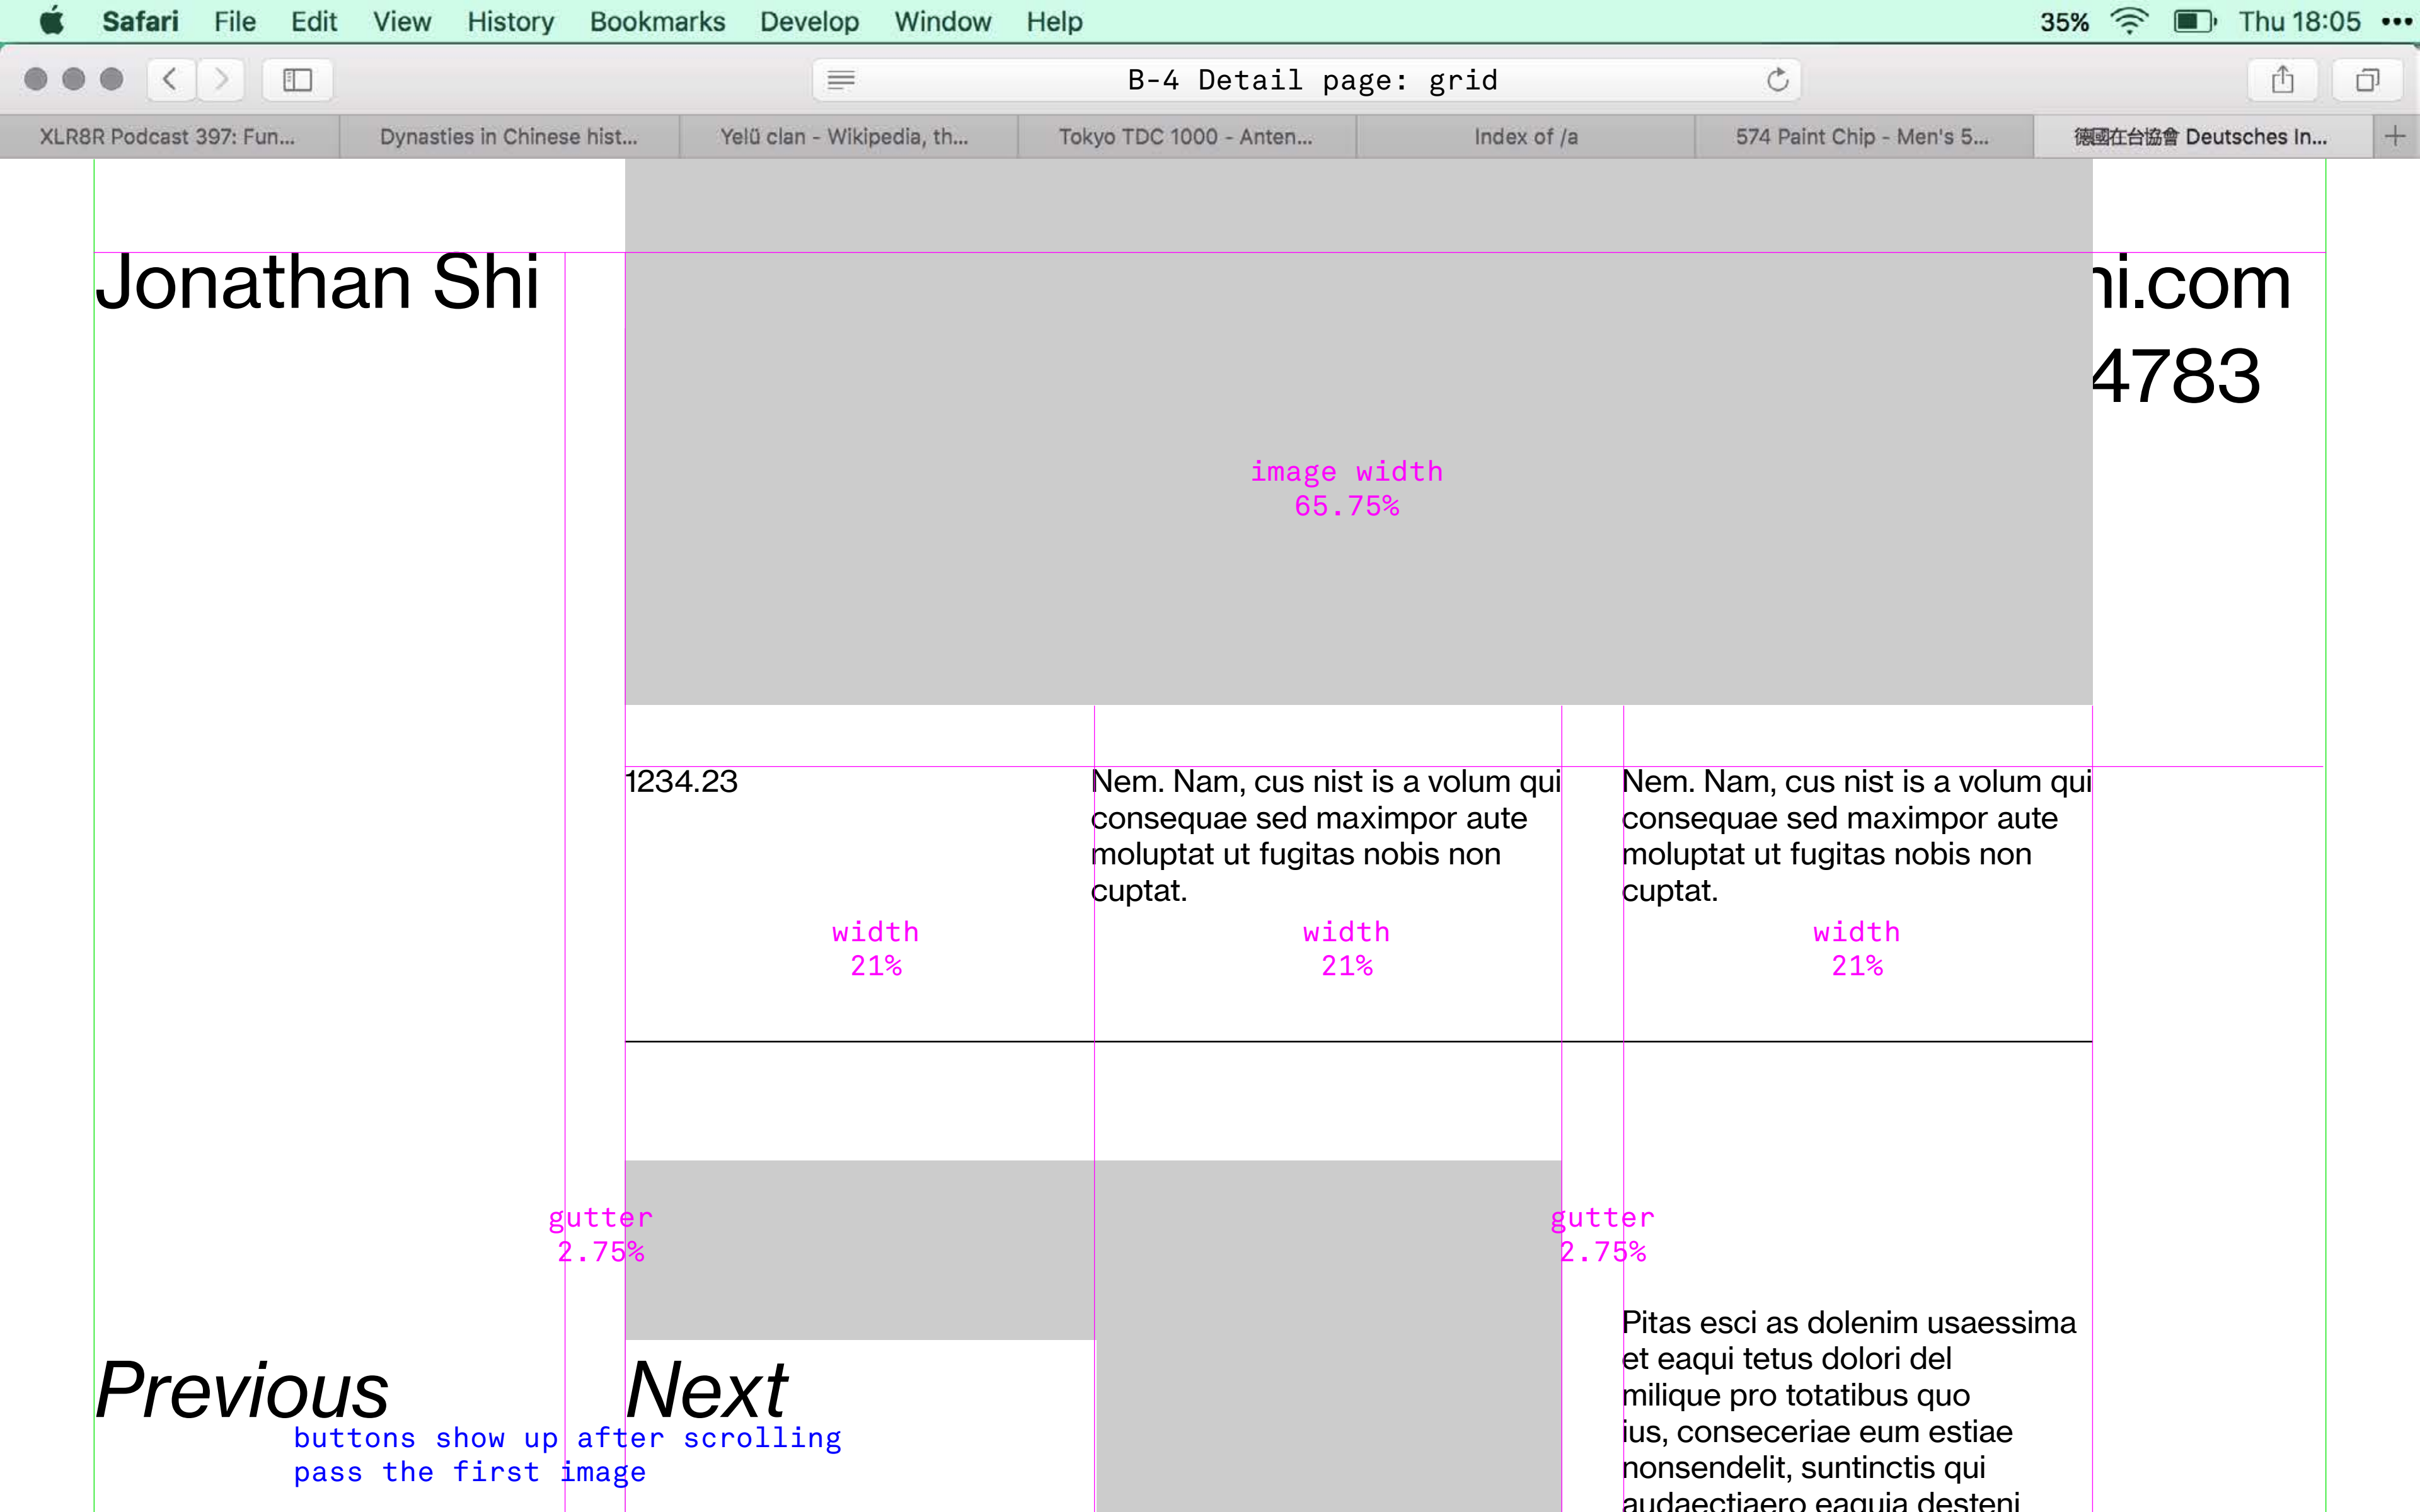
Safari File Edit View History Bookmarks Develop Window Help 35% Thu 18:05

B-4 Detail page: grid

XLR8R Podcast 397: Fun... | Dynasties in Chinese hist... | Yelü clan - Wikipedia, th... | Tokyo TDC 1000 - Anten... | Index of /a | 574 Paint Chip - Men's 5... | 德國在台協會 Deutsches In...

Jonathan Shi

i.com
4783

image width
65.75%

1234.23

Nem. Nam, cus nist is a volum qui consequae sed maximpor aute moluptat ut fugitas nobis non cuptat.

Nem. Nam, cus nist is a volum qui consequae sed maximpor aute moluptat ut fugitas nobis non cuptat.

width
21%

width
21%

width
21%

gutter
2.75%

gutter
2.75%

Pitas esci as dolenim usaessima et eaqui tetus dolori del milique pro totatibus quo ius, conseceriae eum estiae nonsendelit, suntinctis qui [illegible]

Previous

Next

buttons show up after scrolling pass the first image